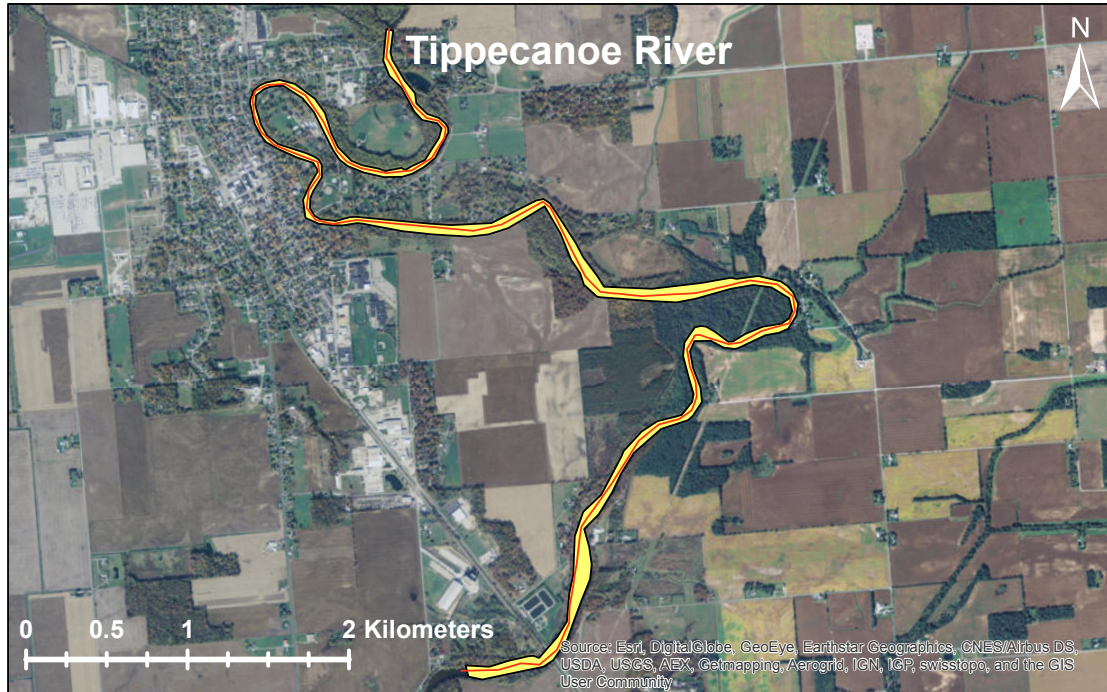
Tippecanoe River

N

0 0.5 1 2 Kilometers

Source: Esri, DigitalGlobe, GeoEye, Earthstar Geographics, CNES/Airbus DS, USDA, USGS, AEX, Getmapping, Aerogrid, IGN, IGP, swisstopo, and the GIS User Community